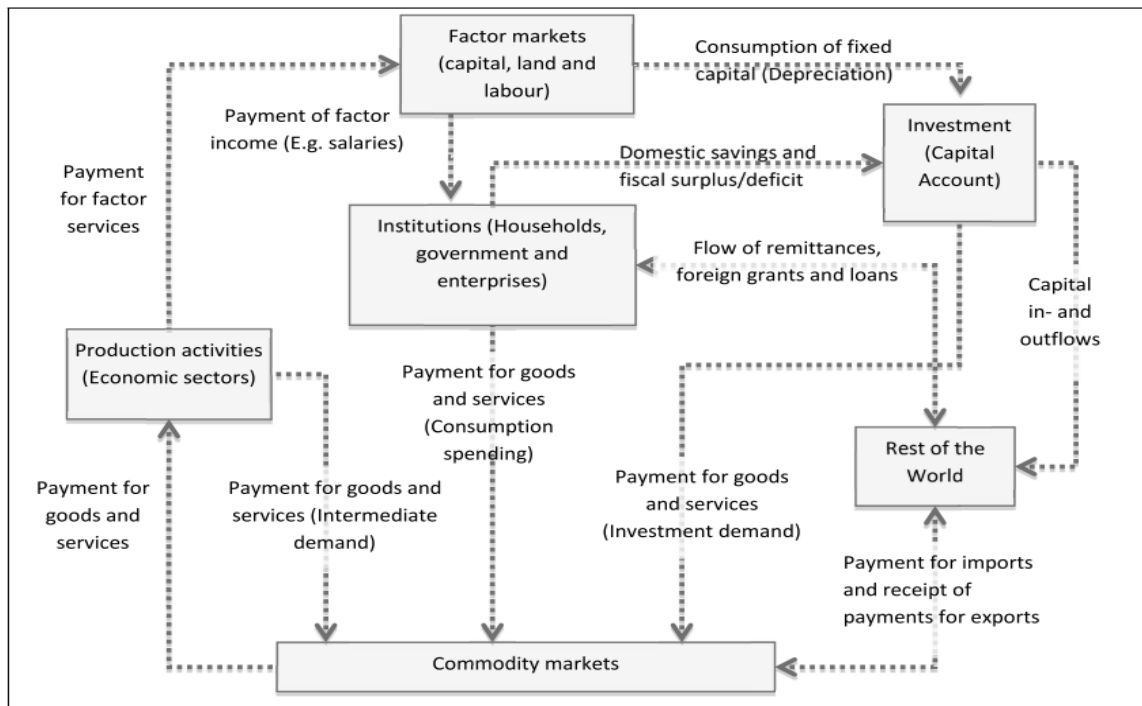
Factor markets (capital, land and labour)

Consumption of fixed capital (Depreciation)

Payment for factor services

Payment of factor income (E.g. salaries)

Investment (Capital Account)

Domestic savings and fiscal surplus/deficit

Institutions (Households, government and enterprises)

Flow of remittances, foreign grants and loans

Capital in- and outflows

Production activities (Economic sectors)

Payment for goods and services (Consumption spending)

Rest of the World

Payment for goods and services

Payment for goods and services (Intermediate demand)

Payment for goods and services (Investment demand)

Payment for imports and receipt of payments for exports

Commodity markets